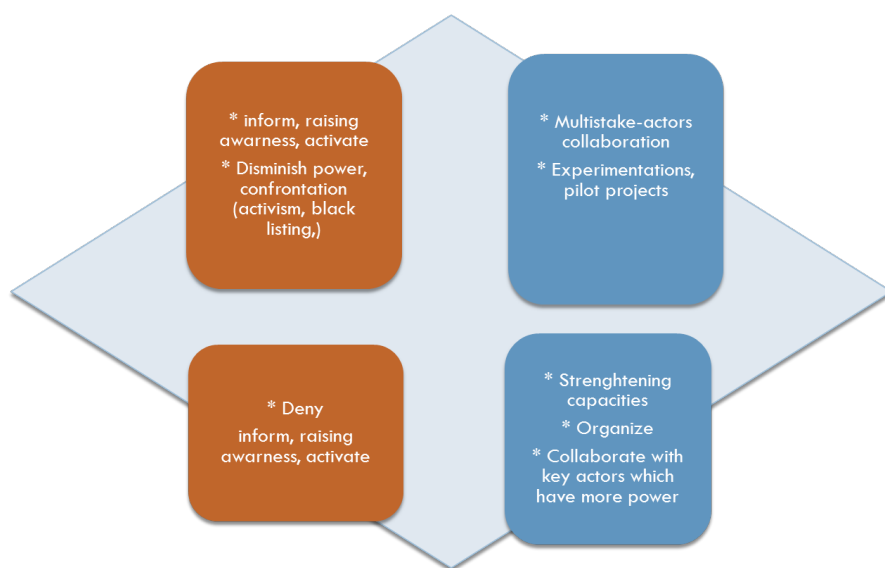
* inform, raising awarness, activate

* Disminish power, confrontation (activism, black listing,)

* Multistake-actors collaboration

* Experimentations, pilot projects

* Deny

inform, raising awarness, activate

* Strenghtening capacities

* Organize

* Collaborate with key actors which have more power